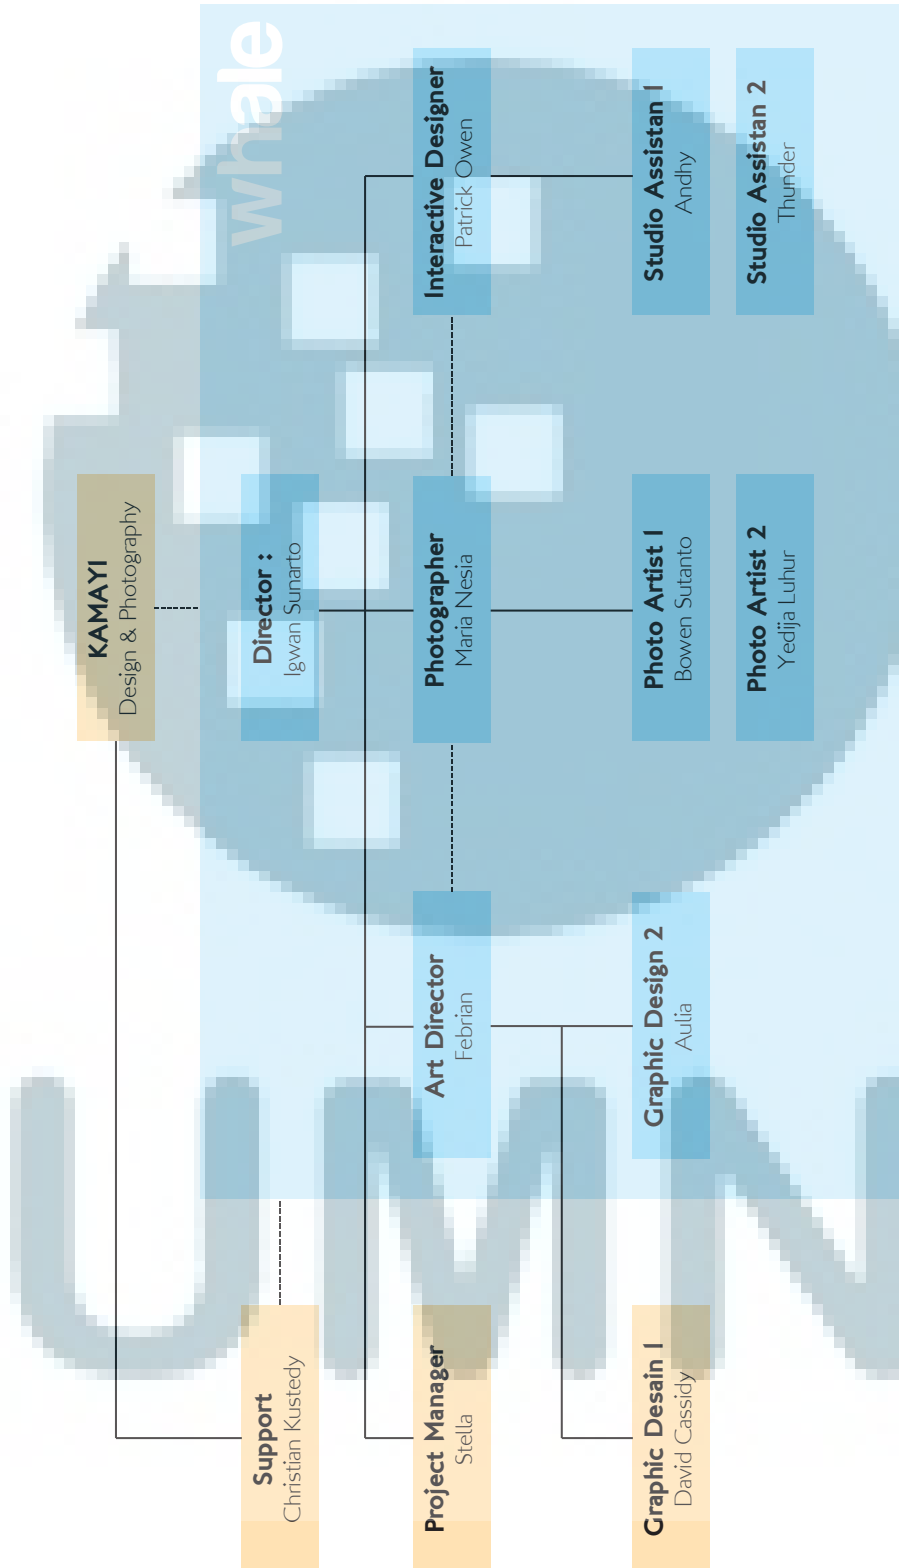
KAMAYI
Design & Photography

Director :
Igwan Sunarto

Interactive Designer
Patrick Owen

Photographer
Maria Nesia

Art Director
Febrian

Studio Assistan 1
Andhy

Studio Assistan 2
Thunder

Photo Artist 1
Bowen Sutanto

Photo Artist 2
Yedija Luhur

Graphic Design 2
Aulia

Support
Christian Kustedy

Project Manager
Stella

Graphic Desain 1
David Cassidy

whale

UMN